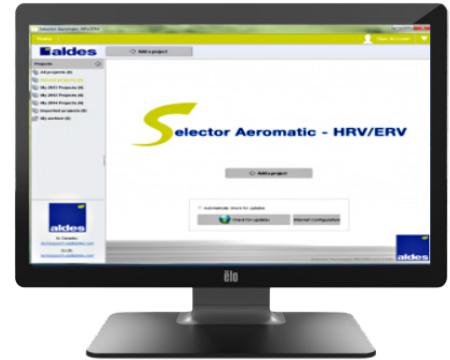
Selector Aeromatic - HRV/ERV

aldes

Add a project

Projects

All projects (8)

My 2015 Projects (4)

My 2014 Projects (2)

Imported projects (0)

My archive (0)

Selector Aeromatic - HRV/ERV

Add a project

Automatically check for updates

Check for updates

Internet Configuration

aldes

aldes

Elo